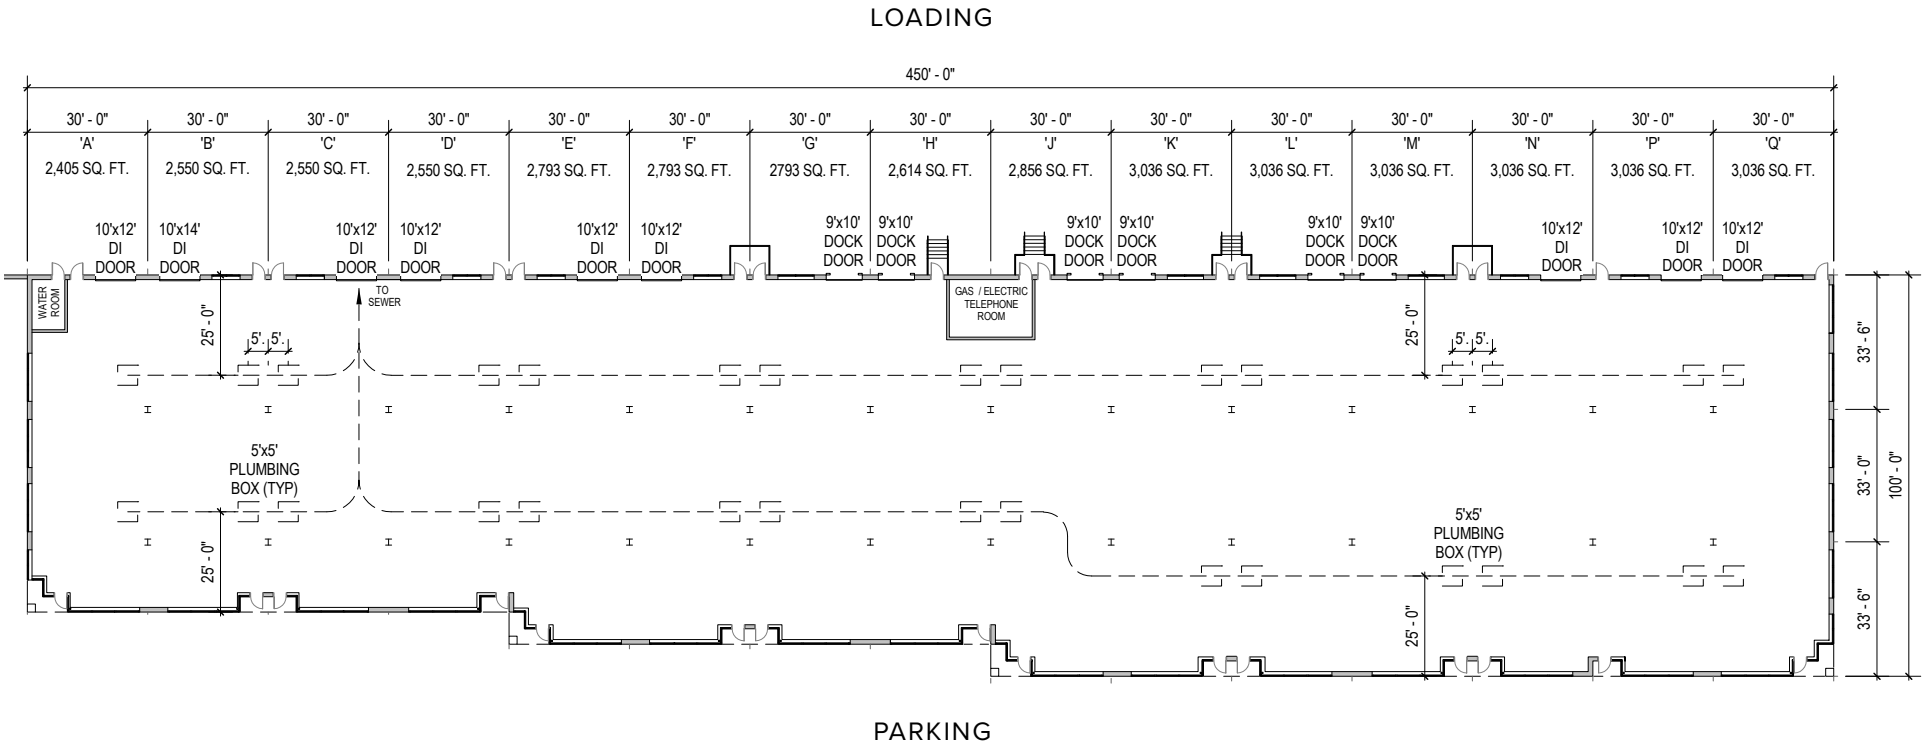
LOADING

450' - 0"

| 30' - 0" | 30' - 0" | 30' - 0" | 30' - 0" | 30' - 0" | 30' - 0" | 30' - 0" | 30' - 0" | 30' - 0" | 30' - 0" | 30' - 0" | 30' - 0" | 30' - 0" | 30' - 0" | 30' - 0" |
|---|---|---|---|---|---|---|---|---|---|---|---|---|---|---|
| 'A' | 'B' | 'C' | 'D' | 'E' | 'F' | 'G' | 'H' | 'J' | 'K' | 'L' | 'M' | 'N' | 'P' | 'Q' |
| 2,405 SQ. FT. | 2,550 SQ. FT. | 2,550 SQ. FT. | 2,550 SQ. FT. | 2,793 SQ. FT. | 2,793 SQ. FT. | 2793 SQ. FT. | 2,614 SQ. FT. | 2,856 SQ. FT. | 3,036 SQ. FT. | 3,036 SQ. FT. | 3,036 SQ. FT. | 3,036 SQ. FT. | 3,036 SQ. FT. | 3,036 SQ. FT. |

10'x12' DI DOOR
10'x14' DI DOOR
10'x12' DI DOOR
10'x12' DI DOOR
10'x12' DI DOOR
10'x12' DI DOOR
9'x10' DOCK DOOR
9'x10' DOCK DOOR
9'x10' DOCK DOOR
9'x10' DOCK DOOR
9'x10' DOCK DOOR
9'x10' DOCK DOOR
10'x12' DI DOOR
10'x12' DI DOOR
10'x12' DI DOOR

WATER ROOM
TO SEWER
GAS / ELECTRIC TELEPHONE ROOM

25' - 0"
5'
5'
25' - 0"
5'
5'

5'x5' PLUMBING BOX (TYP)
5'x5' PLUMBING BOX (TYP)

25' - 0"
25' - 0"

33' - 6"
33' - 0"
33' - 6"
100' - 0"

PARKING